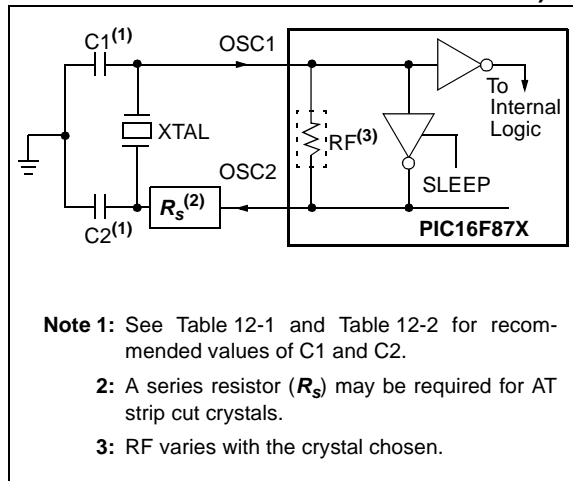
C1$^{(1)}$

OSC1

To Internal Logic

XTAL

RF$^{(3)}$

OSC2

SLEEP

C2$^{(1)}$

$R_s^{(2)}$

PIC16F87X

Note 1: See Table 12-1 and Table 12-2 for recommended values of C1 and C2.

2: A series resistor ($R_s$) may be required for AT strip cut crystals.

3: RF varies with the crystal chosen.